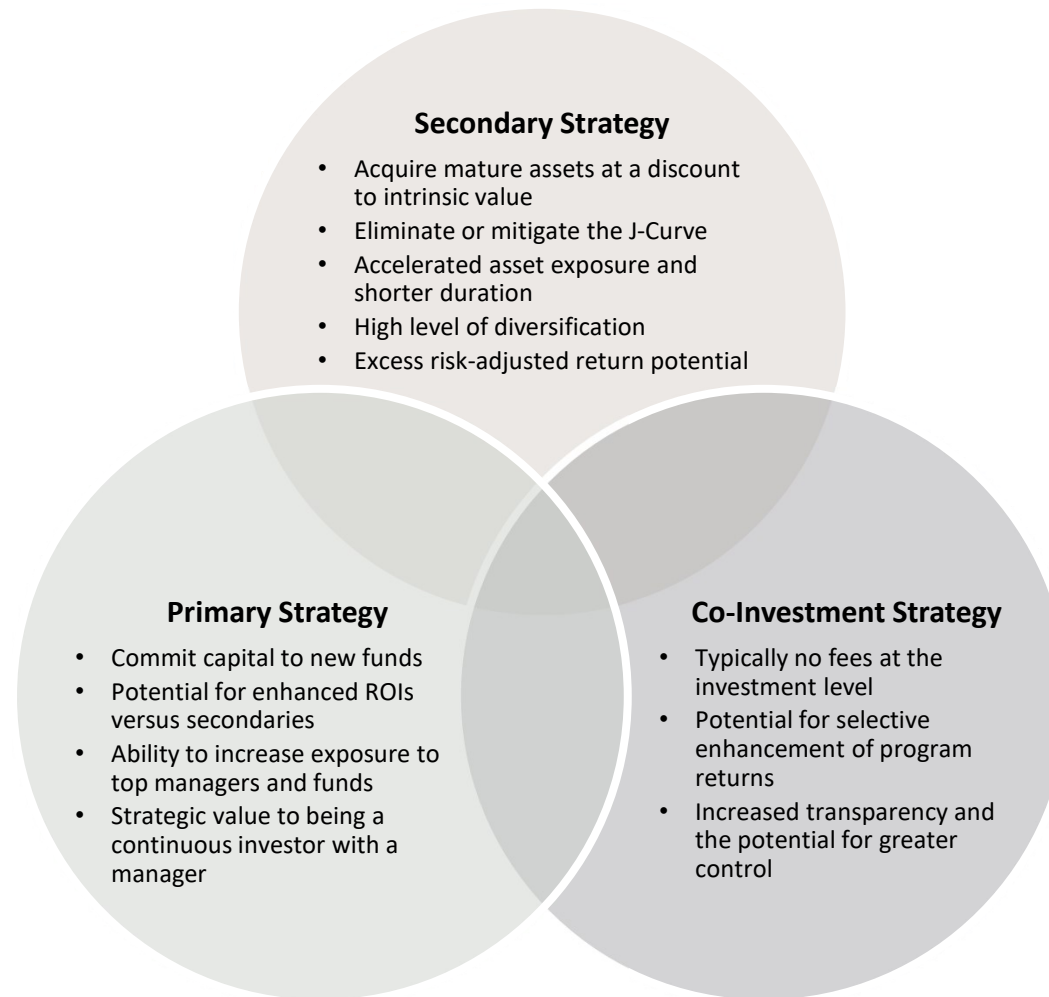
**Secondary Strategy**

- Acquire mature assets at a discount to intrinsic value
- Eliminate or mitigate the J-Curve
- Accelerated asset exposure and shorter duration
- High level of diversification
- Excess risk-adjusted return potential

**Primary Strategy**

- Commit capital to new funds
- Potential for enhanced ROIs versus secondaries
- Ability to increase exposure to top managers and funds
- Strategic value to being a continuous investor with a manager

**Co-Investment Strategy**

- Typically no fees at the investment level
- Potential for selective enhancement of program returns
- Increased transparency and the potential for greater control